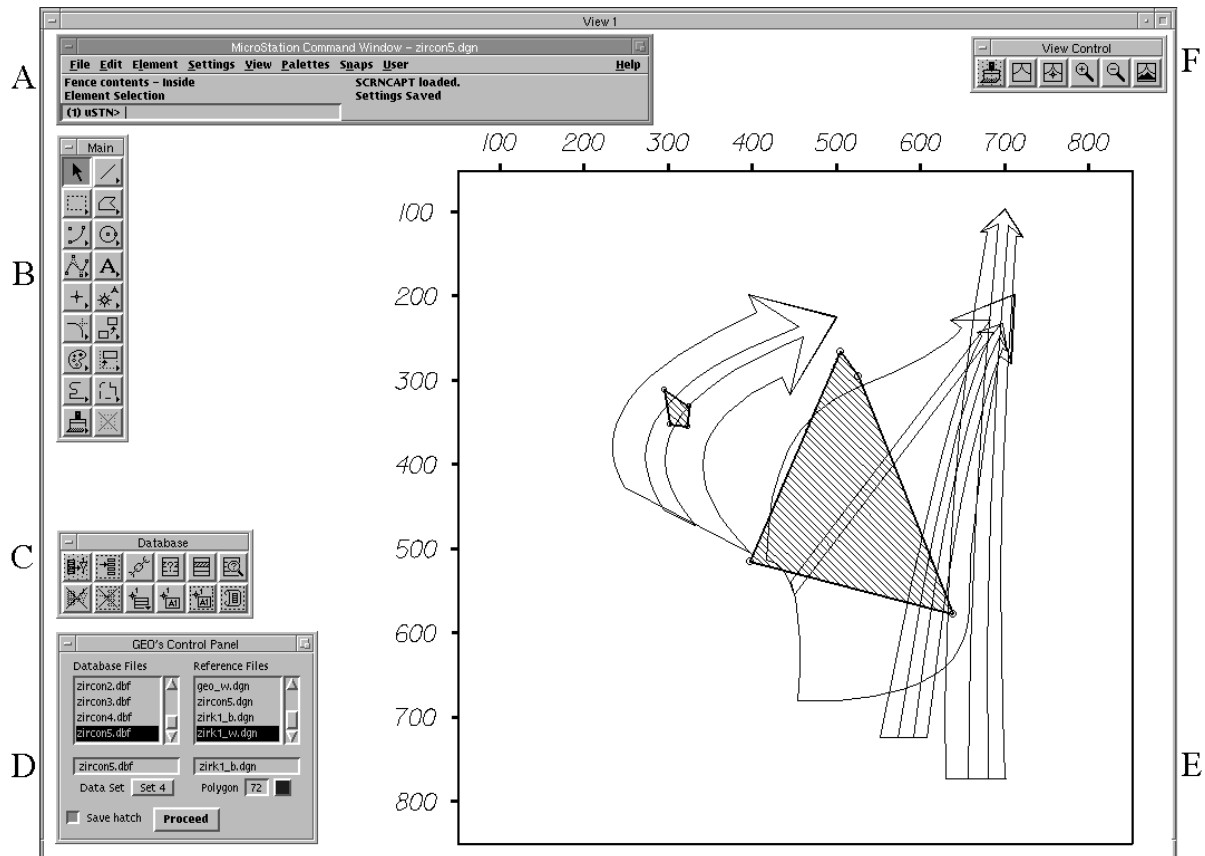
View 1

A

MicroStation Command Window - zircon5.dgn

File Edit Element Settings View Palettes Snaps User Help

Fence contents - Inside
Element Selection

SCRNCAPT loaded.
Settings Saved

(1) uSTN>

View Control

F

Main

B

A

100 200 300 400 500 600 700 800

100

200

300

400

500

600

700

800

C

Database

D

GEO's Control Panel

Database Files

zircon2.dbf
zircon3.dbf
zircon4.dbf
zircon5.dbf

Reference Files

geo_w.dgn
zircon5.dgn
zirk1_b.dgn
zirk1_w.dgn

zircon5.dbf

zirk1_b.dgn

Data Set Set 4

Polygon 72

Save hatch

Proceed

E